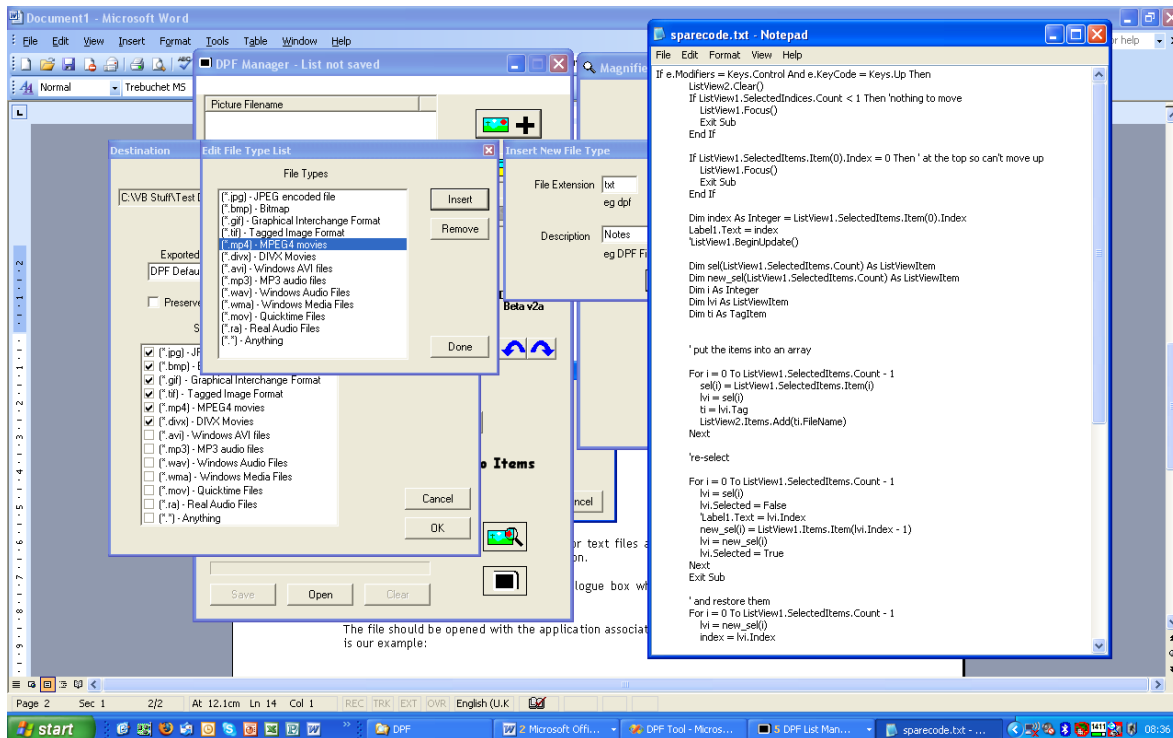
Document1 - Microsoft Word
File Edit View Insert Format Tools Table Window Help
Normal Trebuchet MS
r help

DPF Manager - List not saved
Picture Filename

Magnifi

Destination
C:\VB Stuff\Test D
Exported
DPF Defau
Preserve
S
(*.jpg) - JP
(*.bmp) - B
(*.gif) - Graphical Interchange Format
(*.tif) - Tagged Image Format
(*.mp4) - MPEG4 movies
(*.divx) - DIVX Movies
(*.avi) - Windows AVI files
(*.mp3) - MP3 audio files
(*.wav) - Windows Audio Files
(*.wma) - Windows Media Files
(*.mov) - Quicktime Files
(*.ra) - Real Audio Files
(*.*) - Anything
Cancel
OK

Edit File Type List
File Types
(*.jpg) - JPEG encoded file
(*.bmp) - Bitmap
(*.gif) - Graphical Interchange Format
(*.tif) - Tagged Image Format
(*.mp4) - MPEG4 movies
(*.divx) - DIVX Movies
(*.avi) - Windows AVI files
(*.mp3) - MP3 audio files
(*.wav) - Windows Audio Files
(*.wma) - Windows Media Files
(*.mov) - Quicktime Files
(*.ra) - Real Audio Files
(*.*) - Anything
Insert
Remove
Done

Insert New File Type
File Extension txt
eg dpf
Description Notes
eg DPF Fi

Beta v2a
o Items
ncel
Save Open Clear

or text files a
on.
logue box wh
The file should be opened with the application associat
is our example:

sparecode.txt - Notepad
File Edit Format View Help
If e.Modifiers = Keys.Control And e.KeyCode = Keys.Up Then
ListView2.Clear()
If ListView1.SelectedIndices.Count < 1 Then 'nothing to move
ListView1.Focus()
Exit Sub
End If

If ListView1.SelectedItems.Item(0).Index = 0 Then ' at the top so can't move up
ListView1.Focus()
Exit Sub
End If

Dim index As Integer = ListView1.SelectedItems.Item(0).Index
Label1.Text = index
'ListView1.BeginUpdate()

Dim sel(ListView1.SelectedItems.Count) As ListViewItem
Dim new_sel(ListView1.SelectedItems.Count) As ListViewItem
Dim i As Integer
Dim lvi As ListViewItem
Dim ti As TagItem

' put the items into an array

For i = 0 To ListView1.SelectedItems.Count - 1
sel(i) = ListView1.SelectedItems.Item(i)
lvi = sel(i)
ti = lvi.Tag
ListView2.Items.Add(ti.FileName)
Next

're-select

For i = 0 To ListView1.SelectedItems.Count - 1
lvi = sel(i)
lvi.Selected = False
'Label1.Text = lvi.Index
new_sel(i) = ListView1.Items.Item(lvi.Index - 1)
lvi = new_sel(i)
lvi.Selected = True
Next
Exit Sub

' and restore them
For i = 0 To ListView1.SelectedItems.Count - 1
lvi = new_sel(i)
index = lvi.Index

Page 2 Sec 1 2/2 At 12.1cm Ln 14 Col 1 REC TRK EXT OVR English (U.K
start DPF 2 Microsoft Offi... DPF Tool - Micros... 5 DPF List Man... sparecode.txt - ... 08:36